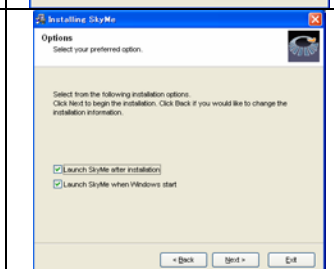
Installing SkyMe

Options
Select your preferred option.

Select from the following installation options.
Click Next to begin the installation. Click Back if you would like to change the installation information.

Launch SkyMe after installation
Launch SkyMe when Windows start

< Back
Next >
Exit